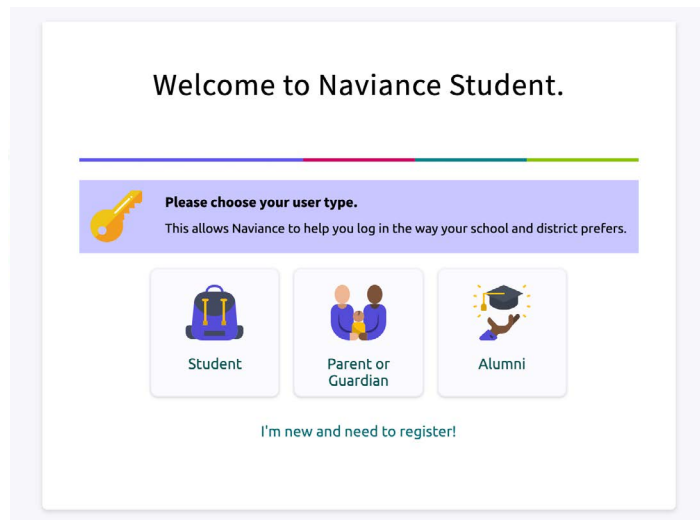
Welcome to Naviance Student.

**Please choose your user type.**
This allows Naviance to help you log in the way your school and district prefers.

Student

Parent or Guardian

Alumni

I'm new and need to register!